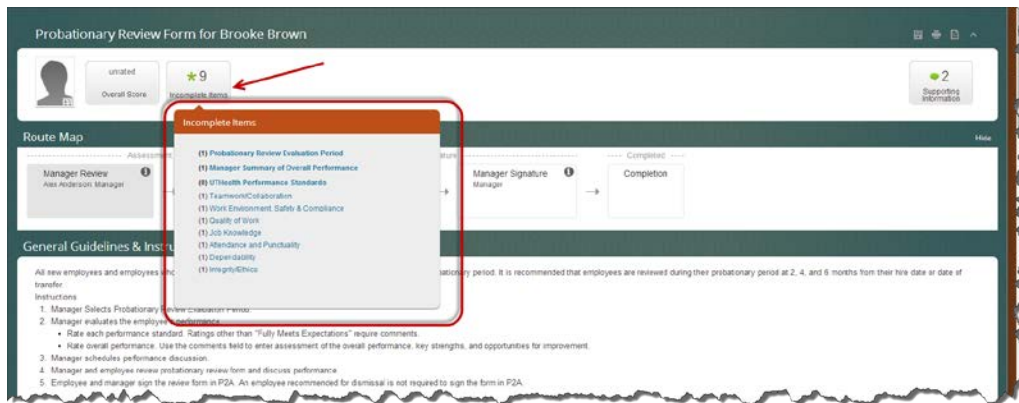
Probationary Review Form for Brooke Brown

unrated
Overall Score

9
Incomplete Items

2
Supporting Information

Route Map

Hide

Assessment

Manager Review
Alex Anderson, Manager

Manager Signature
Manager

Completed

Completion

Incomplete Items

(1) Probationary Review Evaluation Period
(1) Manager Summary of Overall Performance
(8) UTHealth Performance Standards
(1) Teamwork/Collaboration
(1) Work Environment, Safety & Compliance
(1) Quality of Work
(1) Job Knowledge
(1) Attendance and Punctuality
(1) Dependability
(1) Integrity/Ethics

General Guidelines & Instru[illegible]

All new employees and employees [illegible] probationary period. It is recommended that employees are reviewed during their probationary period at 2, 4, and 6 months from their hire date or date of transfer.
Instructions
1. Manager Selects Probationary Review Evaluation Period.
2. Manager evaluates the employee's performance.
• Rate each performance standard. Ratings other than "Fully Meets Expectations" require comments.
• Rate overall performance. Use the comments field to enter assessment of the overall performance, key strengths, and opportunities for improvement.
3. Manager schedules performance discussion.
4. Manager and employee review probationary review form and discuss performance.
5. Employee and manager sign the review form in P2A. An employee recommended for dismissal is not required to sign the form in P2A.